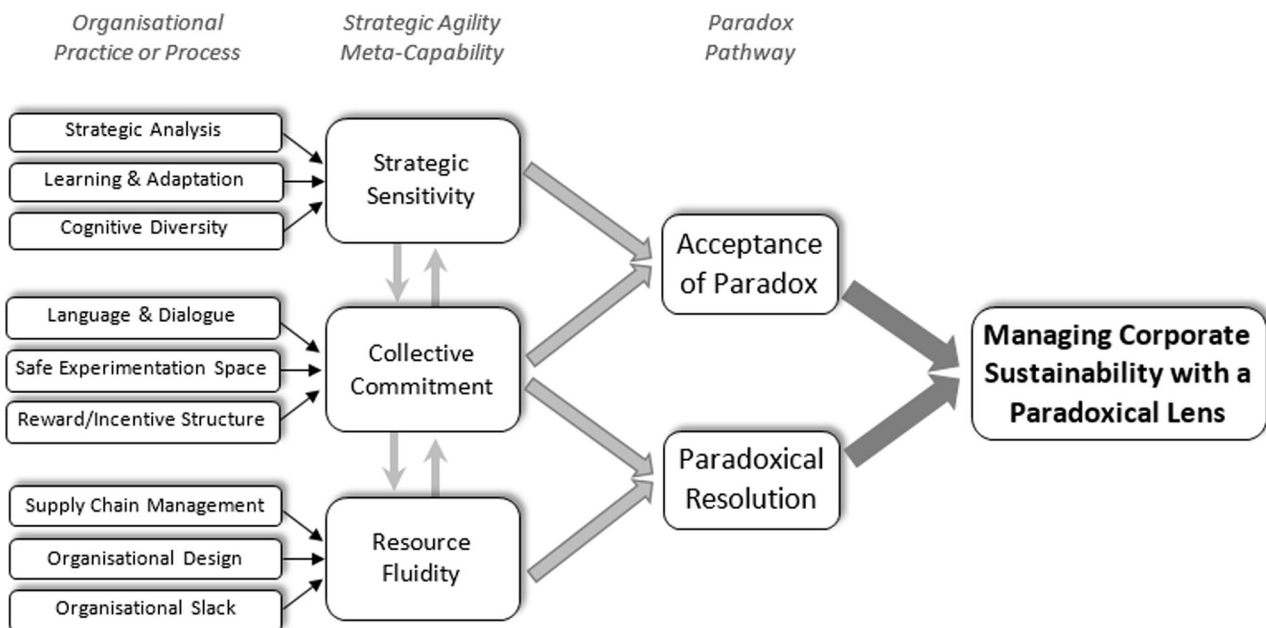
Organisational Practice or Process

Strategic Agility Meta-Capability

Paradox Pathway

Strategic Analysis

Learning & Adaptation

Cognitive Diversity

Strategic Sensitivity

Language & Dialogue

Safe Experimentation Space

Reward/Incentive Structure

Collective Commitment

Supply Chain Management

Organisational Design

Organisational Slack

Resource Fluidity

Acceptance of Paradox

Paradoxical Resolution

Managing Corporate Sustainability with a Paradoxical Lens